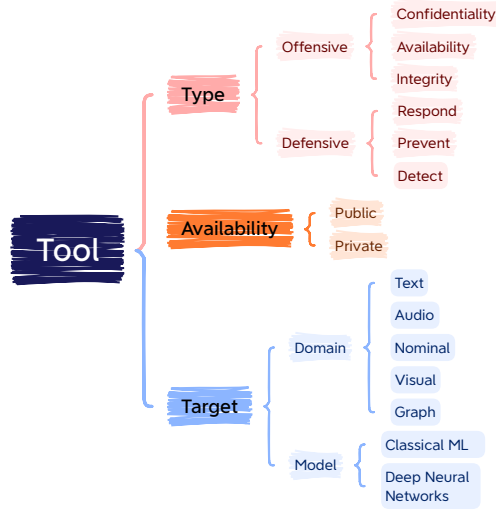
Tool

Type

Offensive

Confidentiality

Availability

Integrity

Defensive

Respond

Prevent

Detect

Availability

Public

Private

Target

Domain

Text

Audio

Nominal

Visual

Graph

Model

Classical ML

Deep Neural Networks